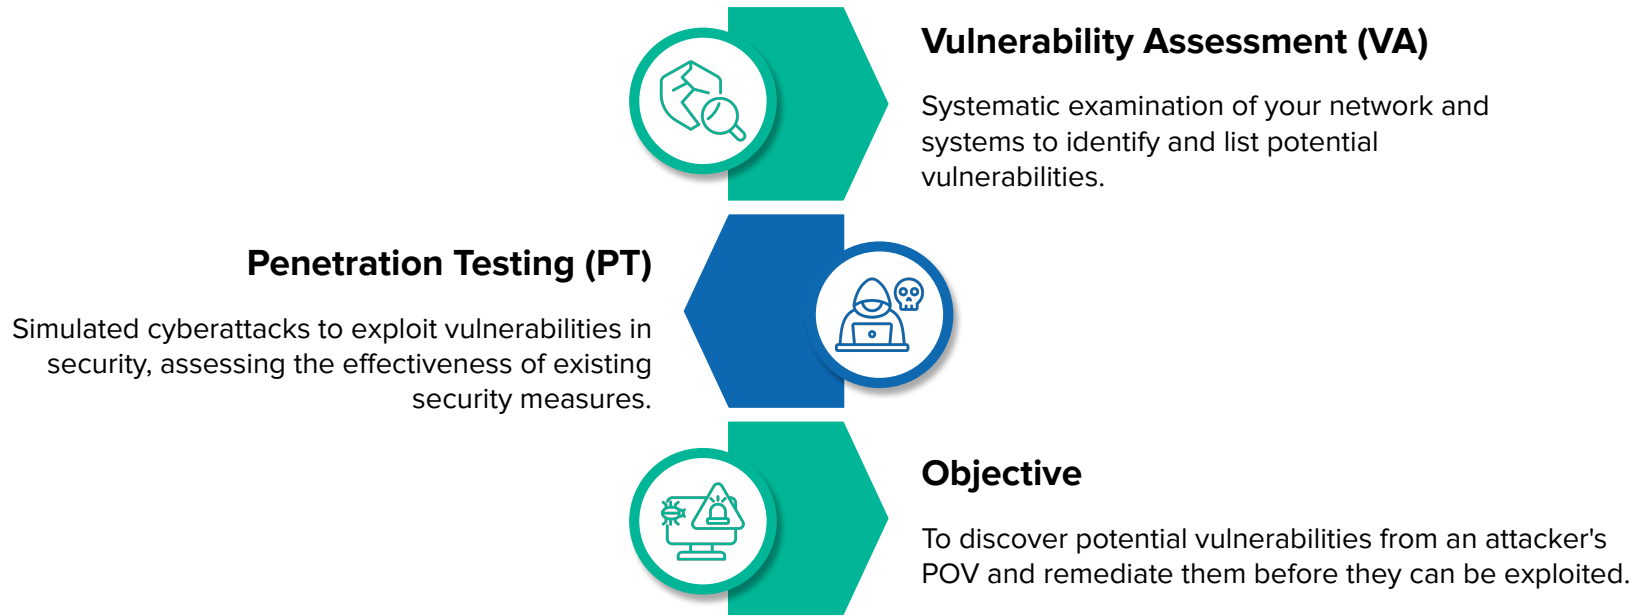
Vulnerability Assessment (VA)

Systematic examination of your network and systems to identify and list potential vulnerabilities.

Penetration Testing (PT)

Simulated cyberattacks to exploit vulnerabilities in security, assessing the effectiveness of existing security measures.

Objective

To discover potential vulnerabilities from an attacker's POV and remediate them before they can be exploited.